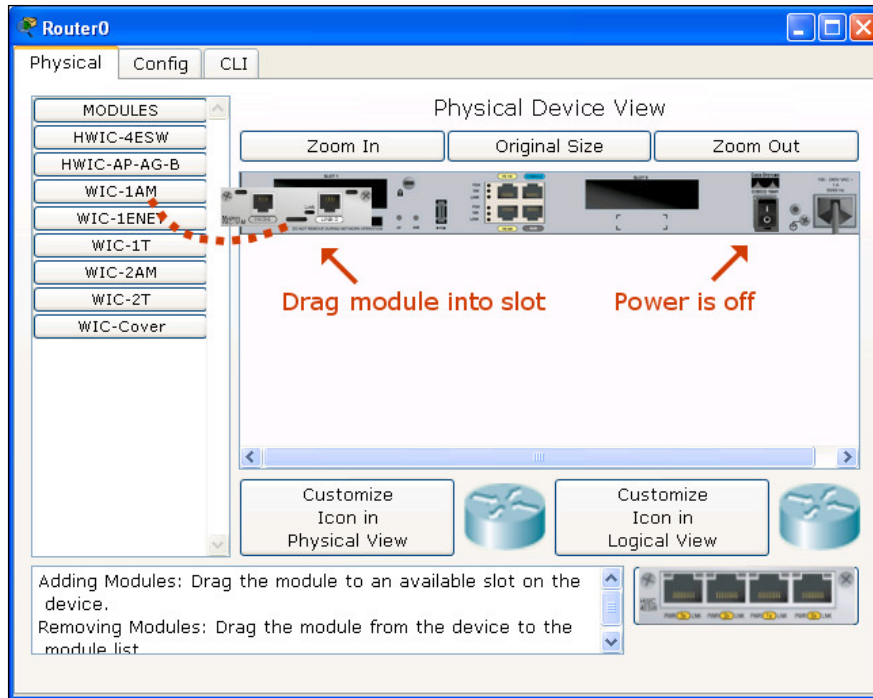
Router0

Physical Config CLI

MODULES
HWIC-4ESW
HWIC-AP-AG-B
WIC-1AM
WIC-1ENET
WIC-1T
WIC-2AM
WIC-2T
WIC-Cover

Physical Device View

Zoom In | Original Size | Zoom Out

Drag module into slot

Power is off

Customize Icon in Physical View

Customize Icon in Logical View

Adding Modules: Drag the module to an available slot on the device.
Removing Modules: Drag the module from the device to the module list.